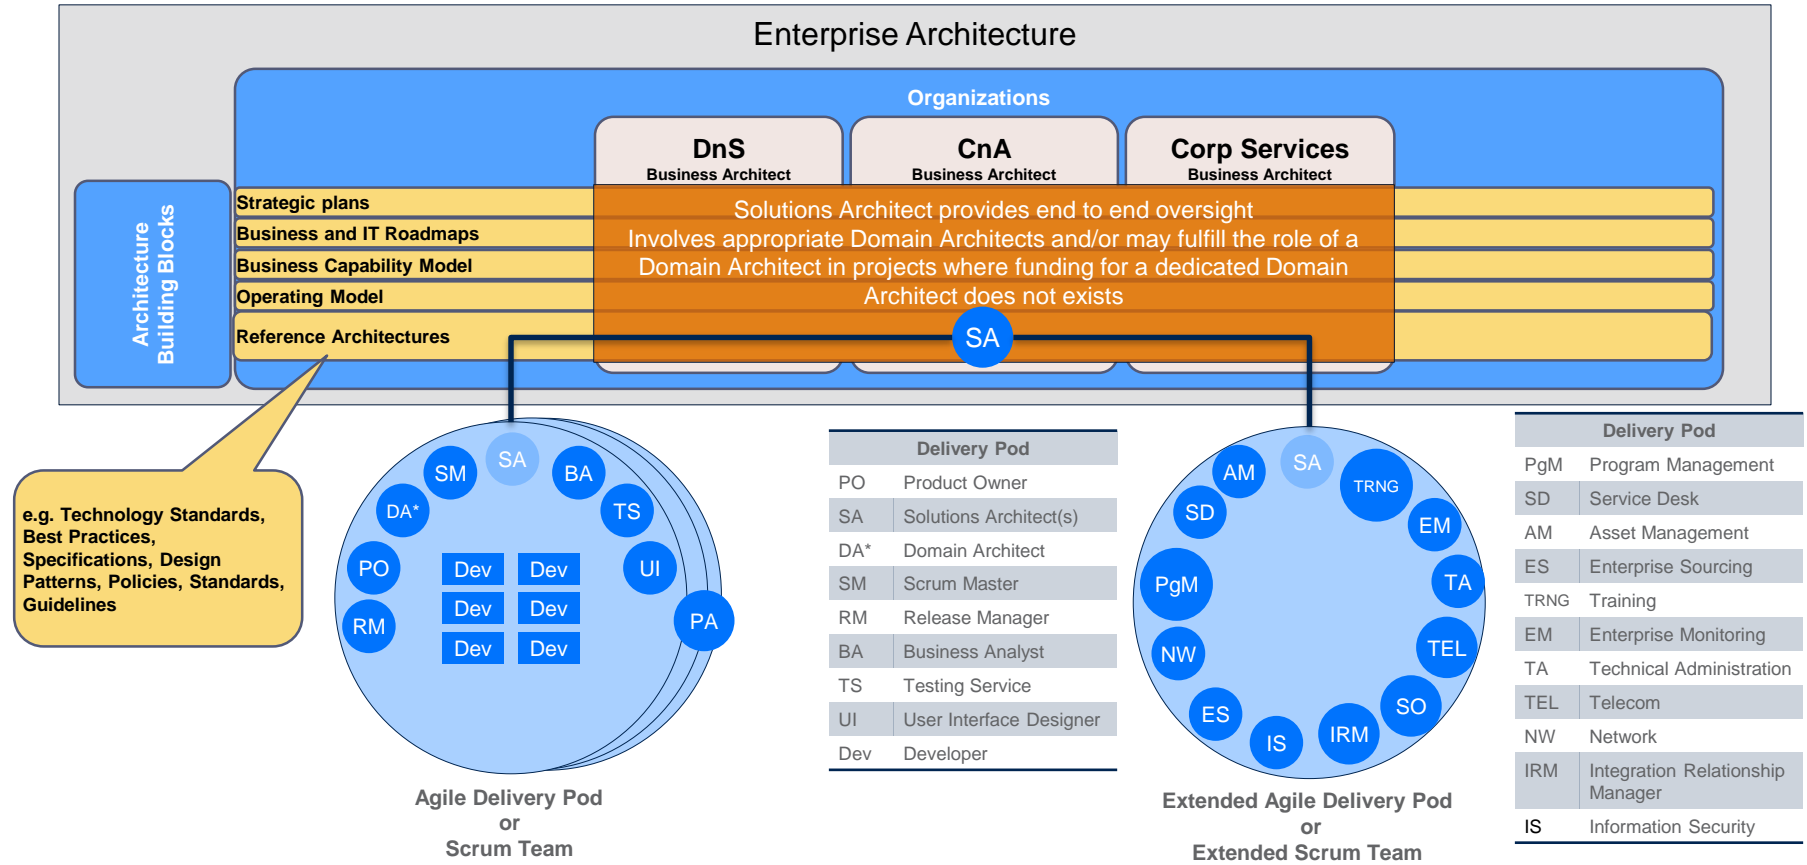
Enterprise Architecture

Organizations

DnS
Business Architect

CnA
Business Architect

Corp Services
Business Architect

Architecture Building Blocks

Strategic plans
Business and IT Roadmaps
Business Capability Model
Operating Model
Reference Architectures

Solutions Architect provides end to end oversight
Involves appropriate Domain Architects and/or may fulfill the role of a Domain Architect in projects where funding for a dedicated Domain Architect does not exists

SA

e.g. Technology Standards, Best Practices, Specifications, Design Patterns, Policies, Standards, Guidelines

SA SM BA DA* TS PO UI RM PA
Dev Dev
Dev Dev
Dev Dev

Agile Delivery Pod
or
Scrum Team

| Delivery Pod | |
|---|---|
| PO | Product Owner |
| SA | Solutions Architect(s) |
| DA* | Domain Architect |
| SM | Scrum Master |
| RM | Release Manager |
| BA | Business Analyst |
| TS | Testing Service |
| UI | User Interface Designer |
| Dev | Developer |

AM SA TRNG SD EM PgM TA NW TEL ES SO IS IRM

Extended Agile Delivery Pod
or
Extended Scrum Team

| Delivery Pod | |
|---|---|
| PgM | Program Management |
| SD | Service Desk |
| AM | Asset Management |
| ES | Enterprise Sourcing |
| TRNG | Training |
| EM | Enterprise Monitoring |
| TA | Technical Administration |
| TEL | Telecom |
| NW | Network |
| IRM | Integration Relationship Manager |
| IS | Information Security |